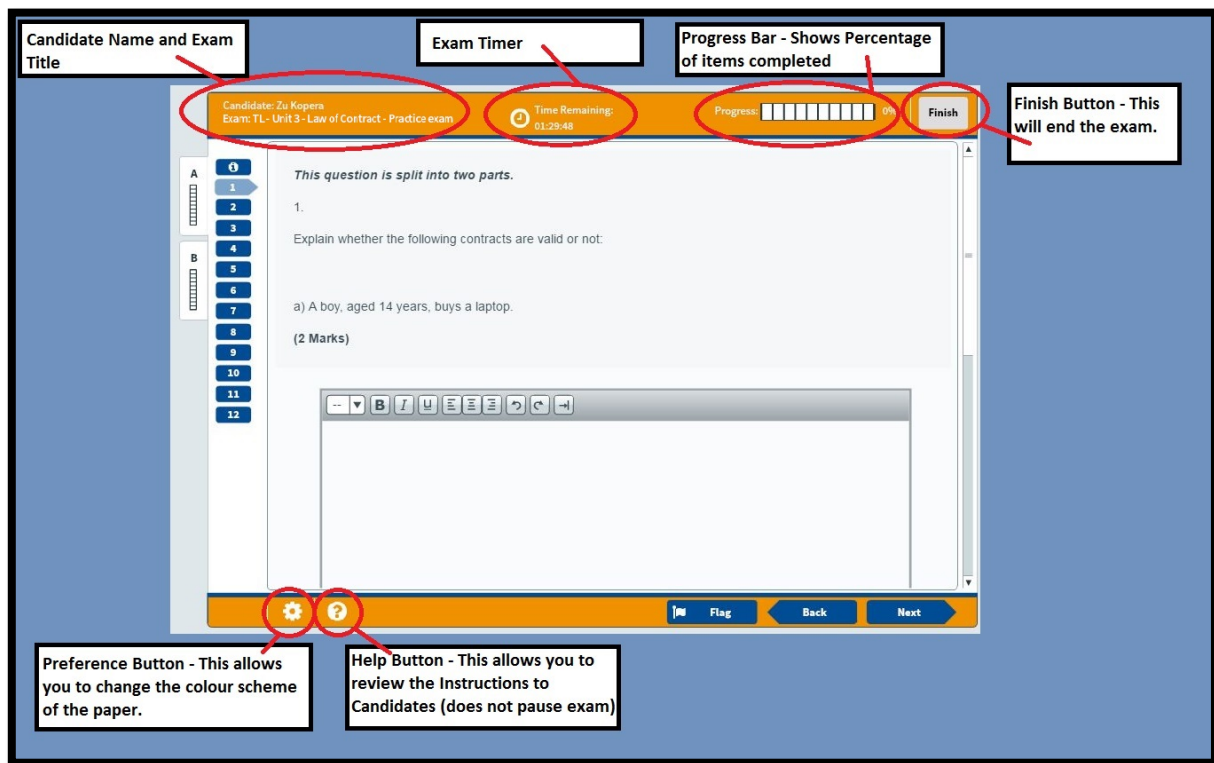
Candidate Name and Exam Title

Exam Timer

Progress Bar - Shows Percentage of items completed

Candidate: Zu Kopera
Exam: TL - Unit 3 - Law of Contract - Practice exam

Time Remaining:
01:29:48

Progress: 0%

Finish

Finish Button - This will end the exam.

A

B

1
2
3
4
5
6
7
8
9
10
11
12

*This question is split into two parts.*

1.

Explain whether the following contracts are valid or not:

a) A boy, aged 14 years, buys a laptop.

**(2 Marks)**

--

Flag

Back

Next

Preference Button - This allows you to change the colour scheme of the paper.

Help Button - This allows you to review the Instructions to Candidates (does not pause exam)